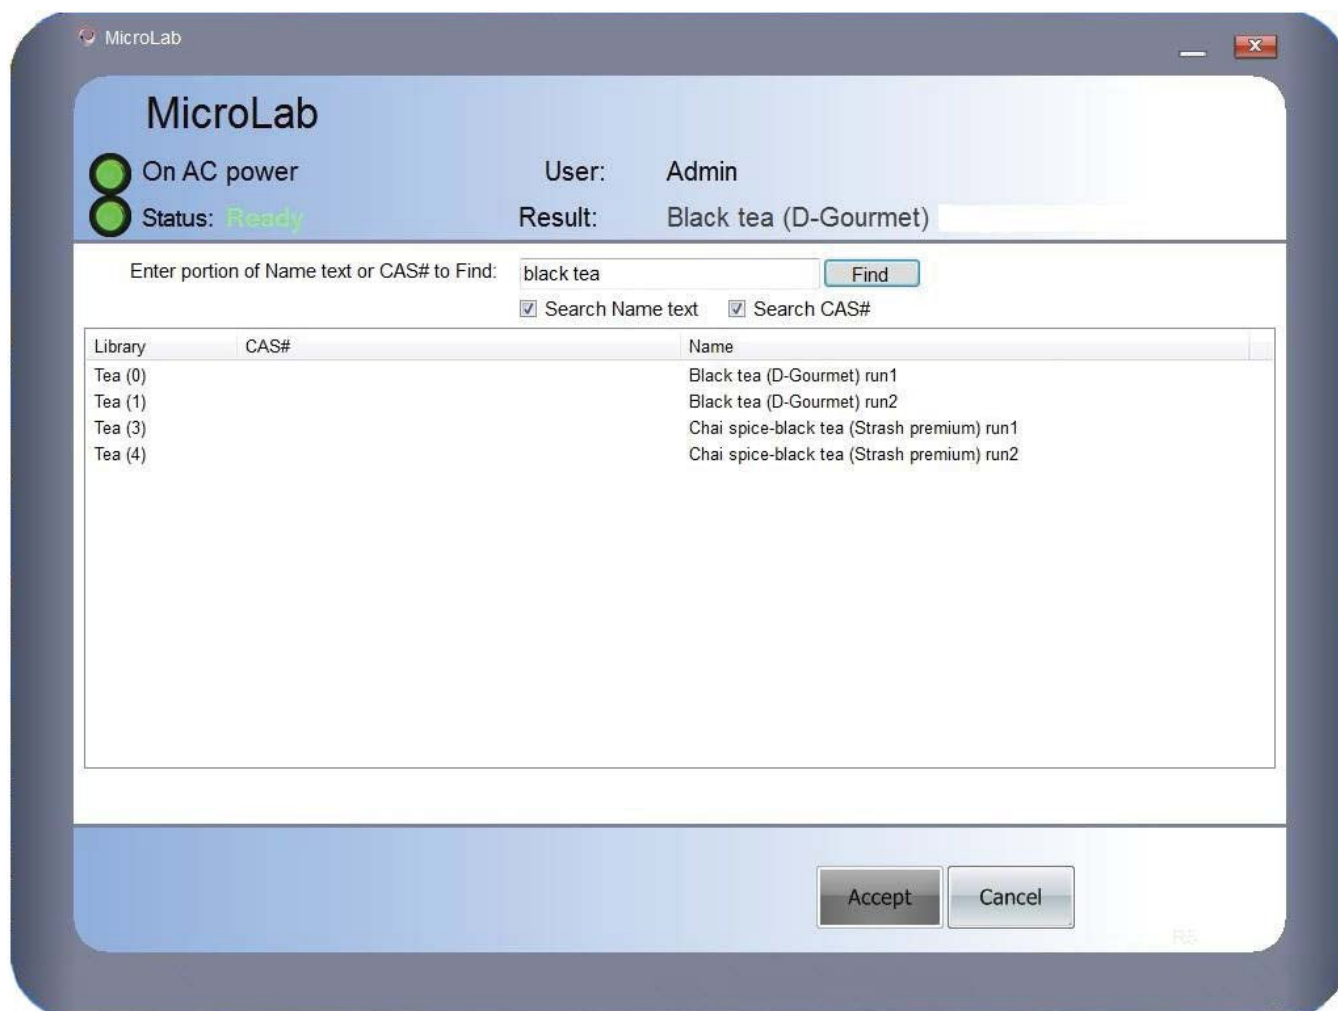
MicroLab

MicroLab

On AC power

Status: Ready

User: Admin

Result: Black tea (D-Gourmet)

Enter portion of Name text or CAS# to Find: black tea Find

Search Name text Search CAS#

| Library | CAS# | Name |
|---|---|---|
| Tea (0) | | Black tea (D-Gourmet) run1 |
| Tea (1) | | Black tea (D-Gourmet) run2 |
| Tea (3) | | Chai spice-black tea (Strash premium) run1 |
| Tea (4) | | Chai spice-black tea (Strash premium) run2 |

Accept Cancel